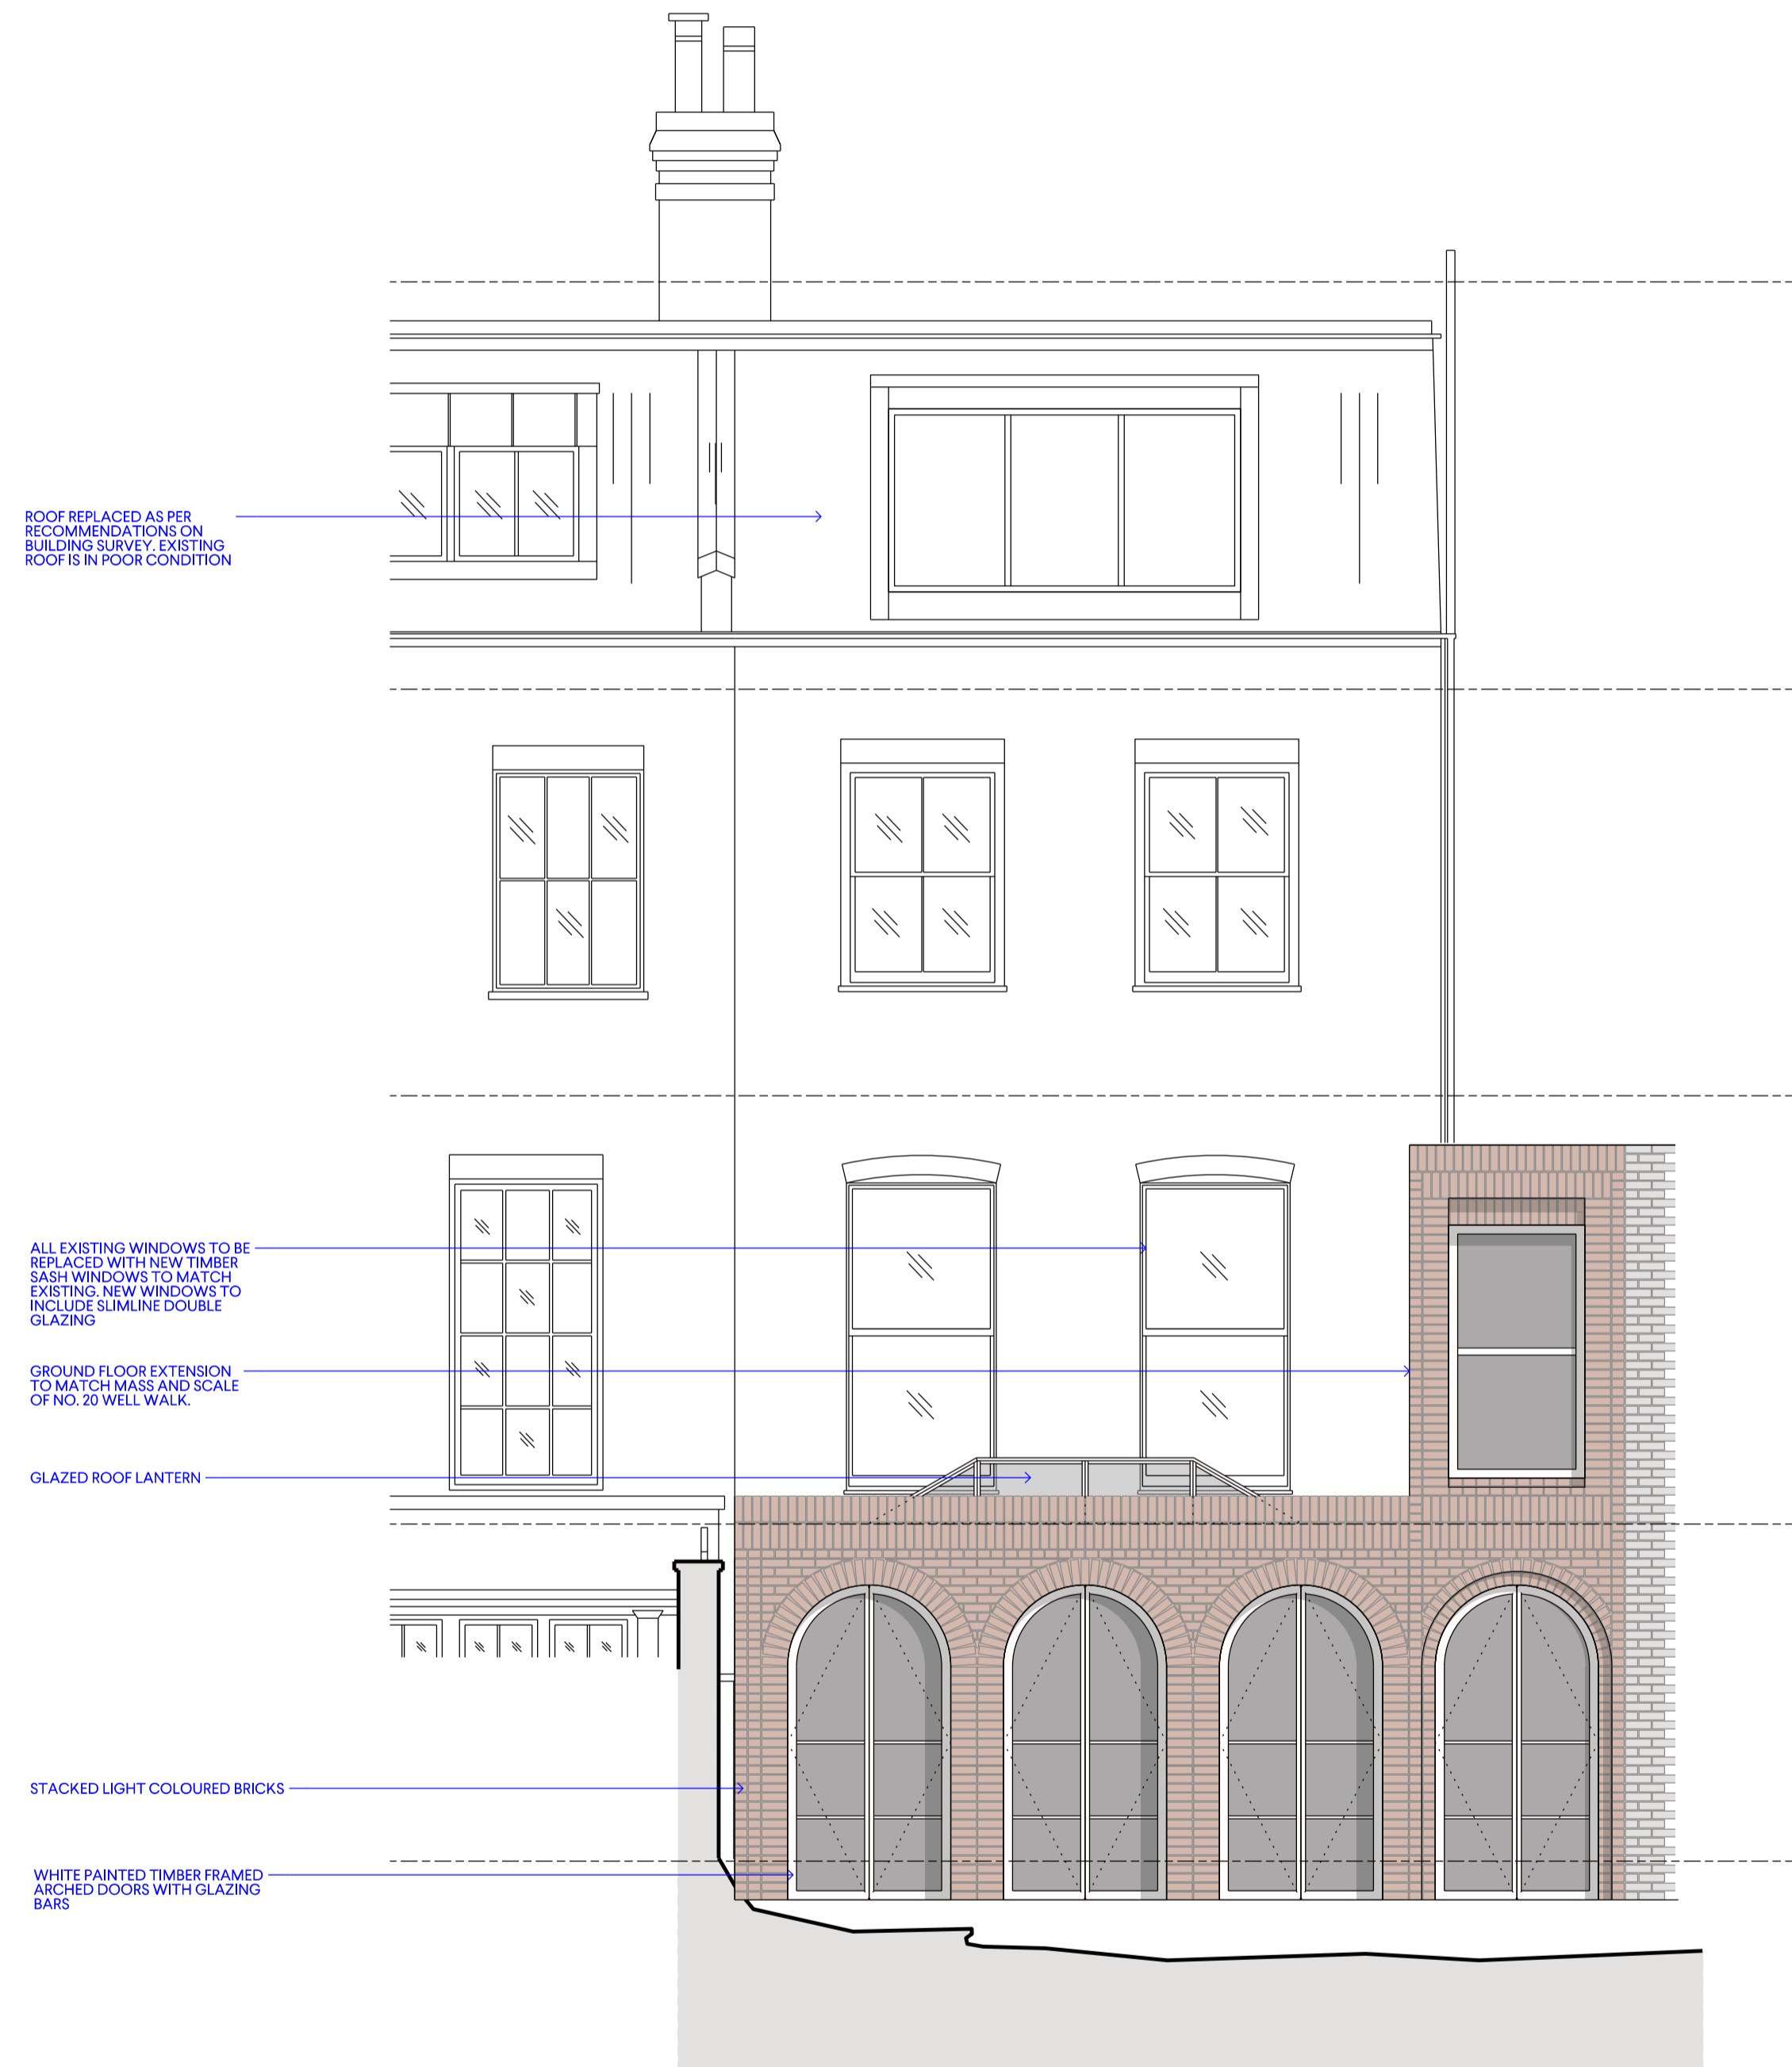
ROOF REPLACED AS PER RECOMMENDATIONS ON BUILDING SURVEY. EXISTING ROOF IS IN POOR CONDITION

ALL EXISTING WINDOWS TO BE REPLACED WITH NEW TIMBER SASH WINDOWS TO MATCH EXISTING. NEW WINDOWS TO INCLUDE SLIMLINE DOUBLE GLAZING

GROUND FLOOR EXTENSION TO MATCH MASS AND SCALE OF NO. 20 WELL WALK.

GLAZED ROOF LANTERN

STACKED LIGHT COLOURED BRICKS

WHITE PAINTED TIMBER FRAMED ARCHED DOORS WITH GLAZING BARS